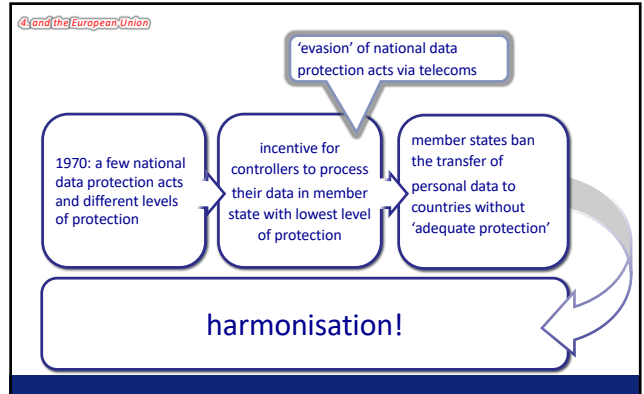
4. and the European Union

'evasion' of national data protection acts via telecoms

1970: a few national data protection acts and different levels of protection

incentive for controllers to process their data in member state with lowest level of protection

member states ban the transfer of personal data to countries without 'adequate protection'

harmonisation!